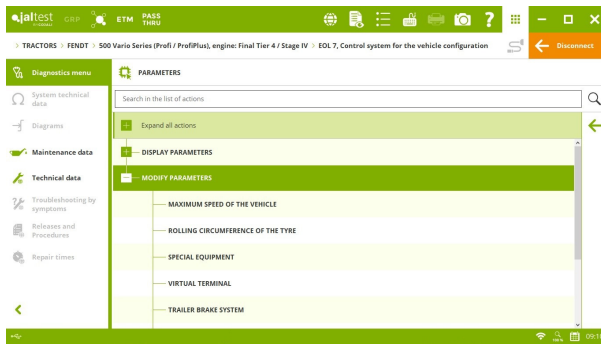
jaltest CGP ETM PASS THRU

> TRACTORS > FENDT > 500 Vario Series (Profi / ProfiPlus), engine: Final Tier 4 / Stage IV > EOL 7, Control system for the vehicle configuration

Disconnect

Diagnostics menu

System technical data

Diagrams

Maintenance data

Technical data

Troubleshooting by symptoms

Releases and Procedures

Repair times

PARAMETERS

Search in the list of actions

Expand all actions

DISPLAY PARAMETERS

MODIFY PARAMETERS

MAXIMUM SPEED OF THE VEHICLE

ROLLING CIRCUMFERENCE OF THE TYRE

SPECIAL EQUIPMENT

VIRTUAL TERMINAL

TRAILER BRAKE SYSTEM

09:1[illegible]